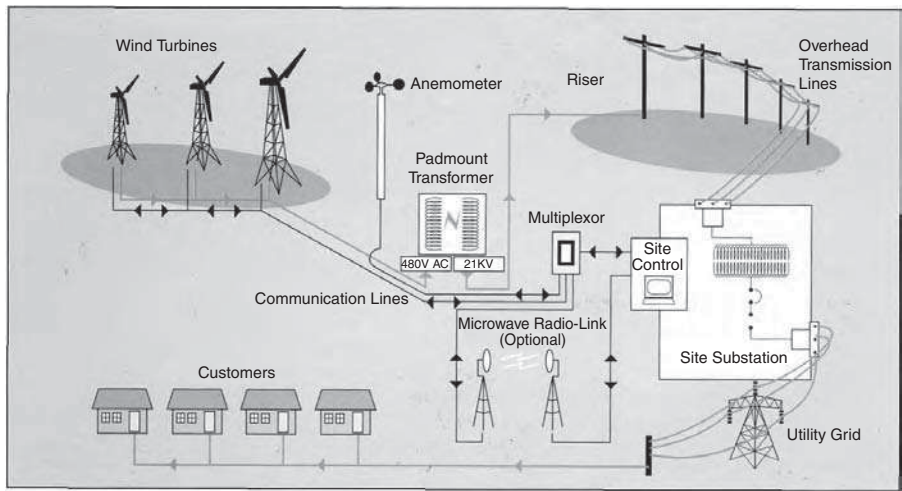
Wind Turbines

Anemometer

Riser

Overhead Transmission Lines

Padmount Transformer

480V AC

21KV

Multiplexor

Site Control

Communication Lines

Microwave Radio-Link (Optional)

Site Substation

Customers

Utility Grid